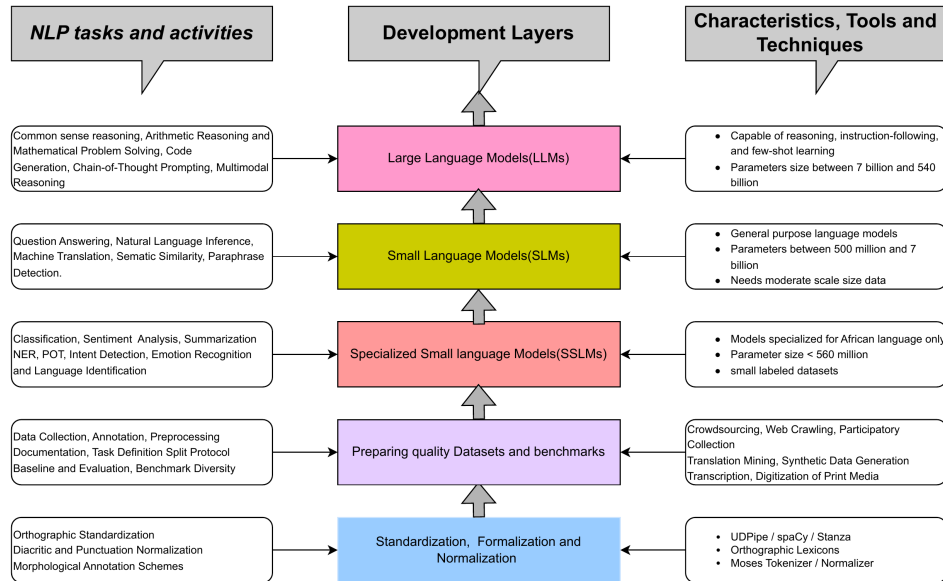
NLP tasks and activities

Development Layers

Characteristics, Tools and Techniques

Common sense reasoning, Arithmetic Reasoning and Mathematical Problem Solving, Code Generation, Chain-of-Thought Prompting, Multimodal Reasoning

Large Language Models(LLMs)

- Capable of reasoning, instruction-following, and few-shot learning
- Parameters size between 7 billion and 540 billion

Question Answering, Natural Language Inference, Machine Translation, Sematic Similarity, Paraphrase Detection.

Small Language Models(SLMs)

- General purpose language models
- Parameters between 500 million and 7 billion
- Needs moderate scale size data

Classification, Sentiment Analysis, Summarization NER, POT, Intent Detection, Emotion Recognition and Language Identification

Specialized Small language Models(SSLMs)

- Models specialized for African language only
- Parameter size < 560 million
- small labeled datasets

Data Collection, Annotation, Preprocessing Documentation, Task Definition Split Protocol Baseline and Evaluation, Benchmark Diversity

Preparing quality Datasets and benchmarks

Crowdsourcing, Web Crawling, Participatory Collection
Translation Mining, Synthetic Data Generation
Transcription, Digitization of Print Media

Orthographic Standardization
Diacritic and Punctuation Normalization
Morphological Annotation Schemes

Standardization, Formalization and Normalization

- UDPipe / spaCy / Stanza
- Orthographic Lexicons
- Moses Tokenizer / Normalizer